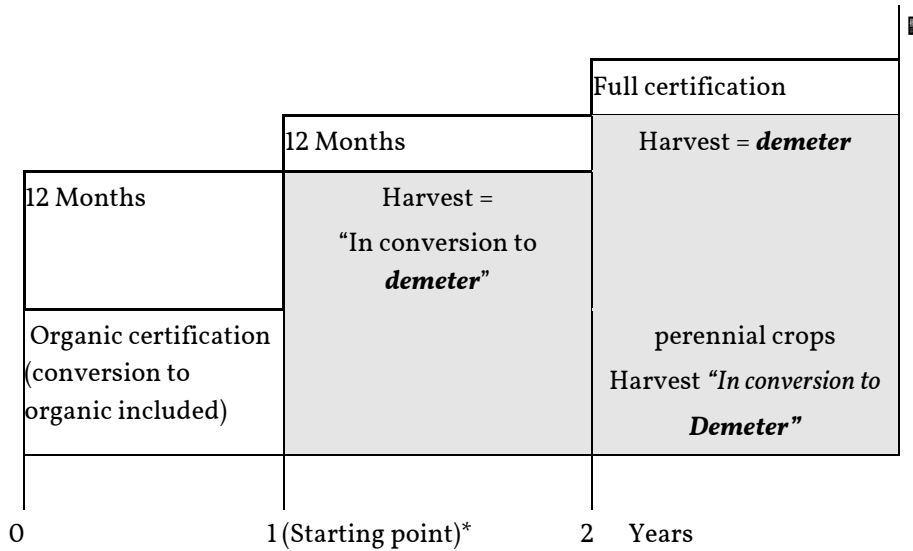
Full certification

12 Months

Harvest = ***demeter***

12 Months

Harvest = "In conversion to ***demeter***"

Organic certification (conversion to organic included)

perennial crops Harvest ***"In conversion to Demeter"***

0

1 (Starting point)*

2 Years